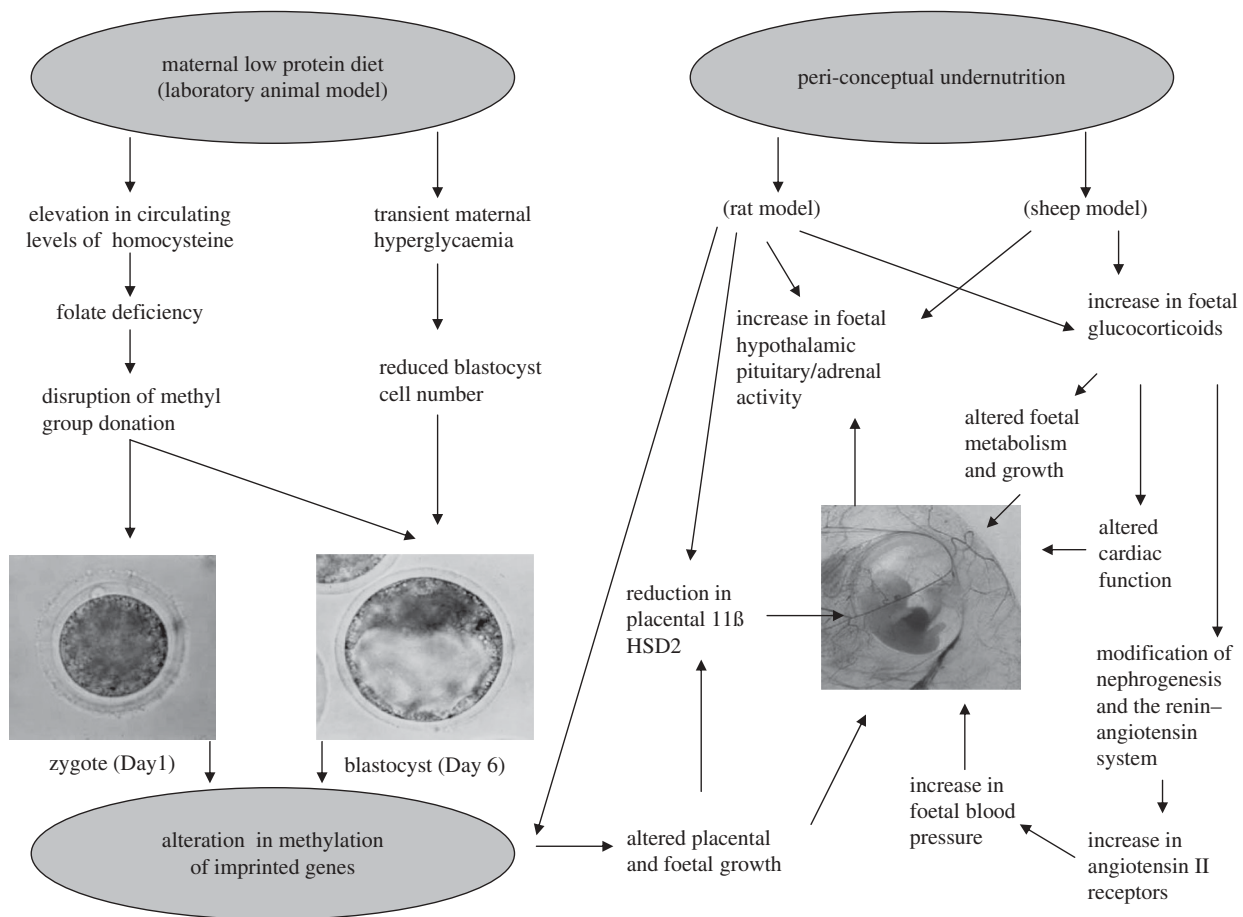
maternal low protein diet (laboratory animal model)

elevation in circulating levels of homocysteine

folate deficiency

disruption of methyl group donation

transient maternal hyperglycaemia

reduced blastocyst cell number

zygote (Day1)

blastocyst (Day 6)

alteration in methylation of imprinted genes

peri-conceptual undernutrition

(rat model)

(sheep model)

increase in foetal hypothalamic pituitary/adrenal activity

increase in foetal glucocorticoids

altered foetal metabolism and growth

altered cardiac function

reduction in placental 11ß HSD2

modification of nephrogenesis and the renin–angiotensin system

increase in foetal blood pressure

increase in angiotensin II receptors

altered placental and foetal growth